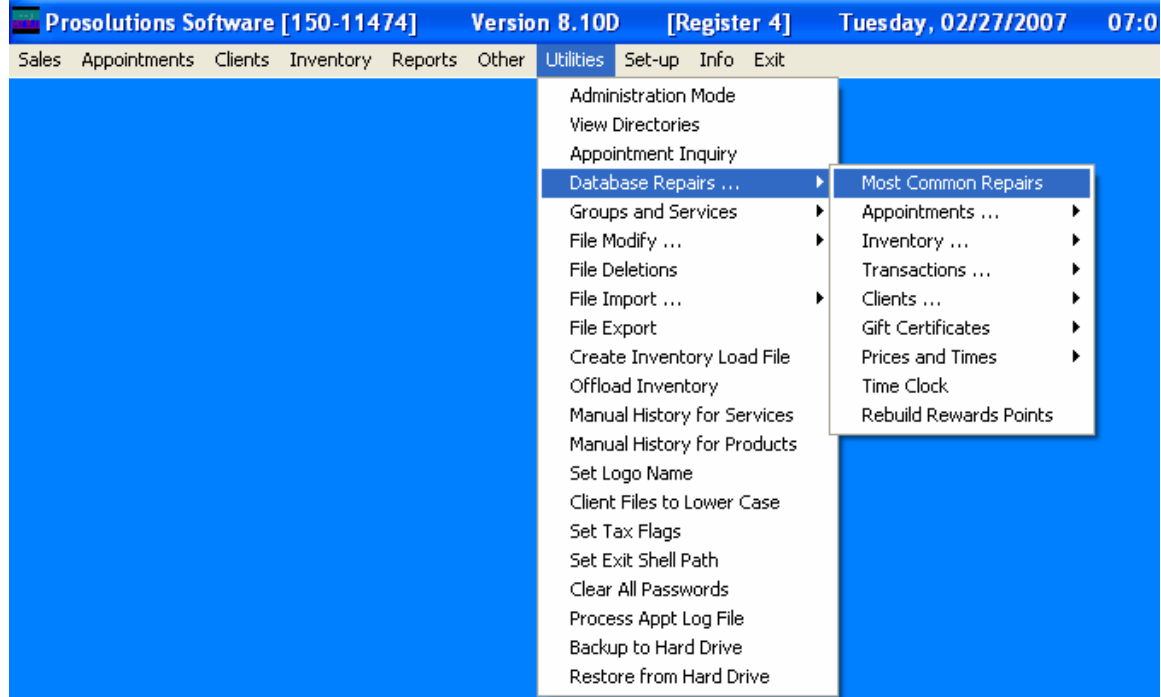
Prosolutions Software [150-11474] Version 8.10D [Register 4] Tuesday, 02/27/2007 07:0

Sales Appointments Clients Inventory Reports Other Utilities Set-up Info Exit

Administration Mode
View Directories
Appointment Inquiry
Database Repairs ...
Groups and Services
File Modify ...
File Deletions
File Import ...
File Export
Create Inventory Load File
Offload Inventory
Manual History for Services
Manual History for Products
Set Logo Name
Client Files to Lower Case
Set Tax Flags
Set Exit Shell Path
Clear All Passwords
Process Appt Log File
Backup to Hard Drive
Restore from Hard Drive

Most Common Repairs
Appointments ...
Inventory ...
Transactions ...
Clients ...
Gift Certificates
Prices and Times
Time Clock
Rebuild Rewards Points